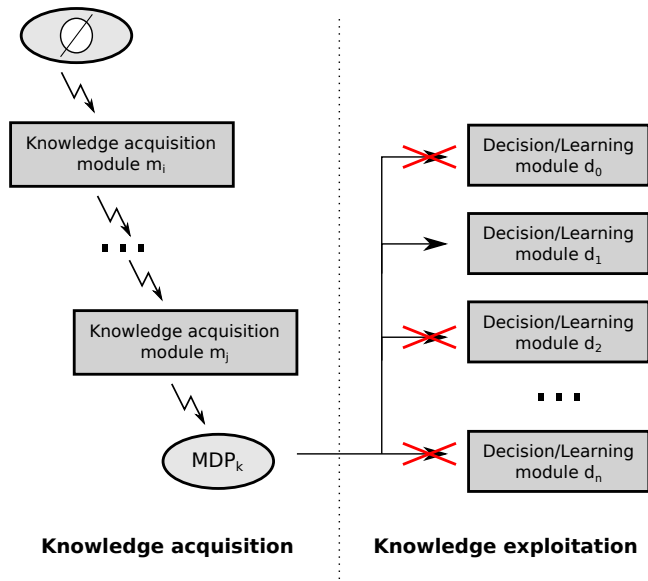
$\emptyset$

Knowledge acquisition module $m_i$

...

Knowledge acquisition module $m_j$

$MDP_k$

Decision/Learning module $d_0$

Decision/Learning module $d_1$

Decision/Learning module $d_2$

...

Decision/Learning module $d_n$

Knowledge acquisition

Knowledge exploitation